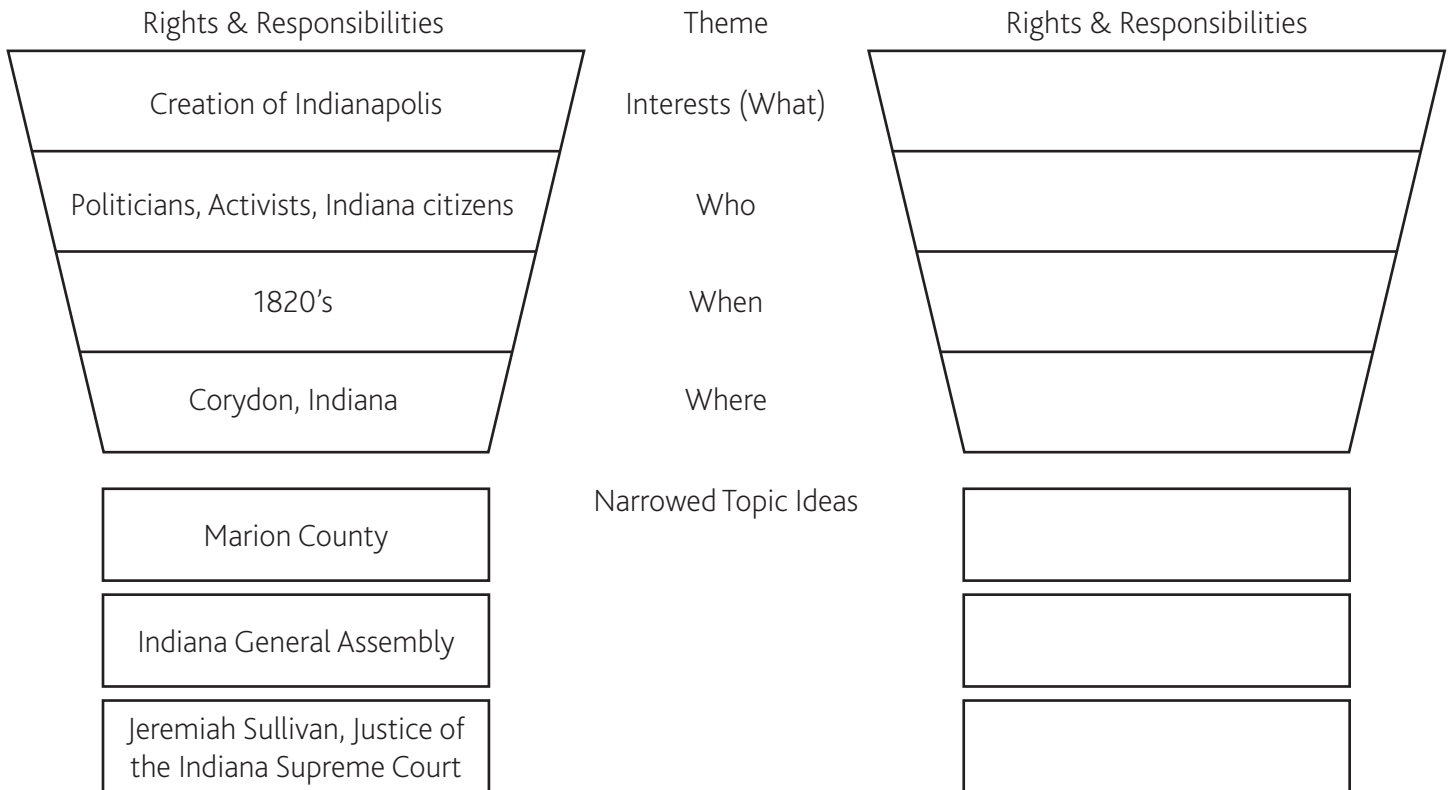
Rights & Responsibilities

Theme

Rights & Responsibilities

Creation of Indianapolis

Interests (What)

Politicians, Activists, Indiana citizens

Who

1820's

When

Corydon, Indiana

Where

Narrowed Topic Ideas

Marion County

Indiana General Assembly

Jeremiah Sullivan, Justice of the Indiana Supreme Court